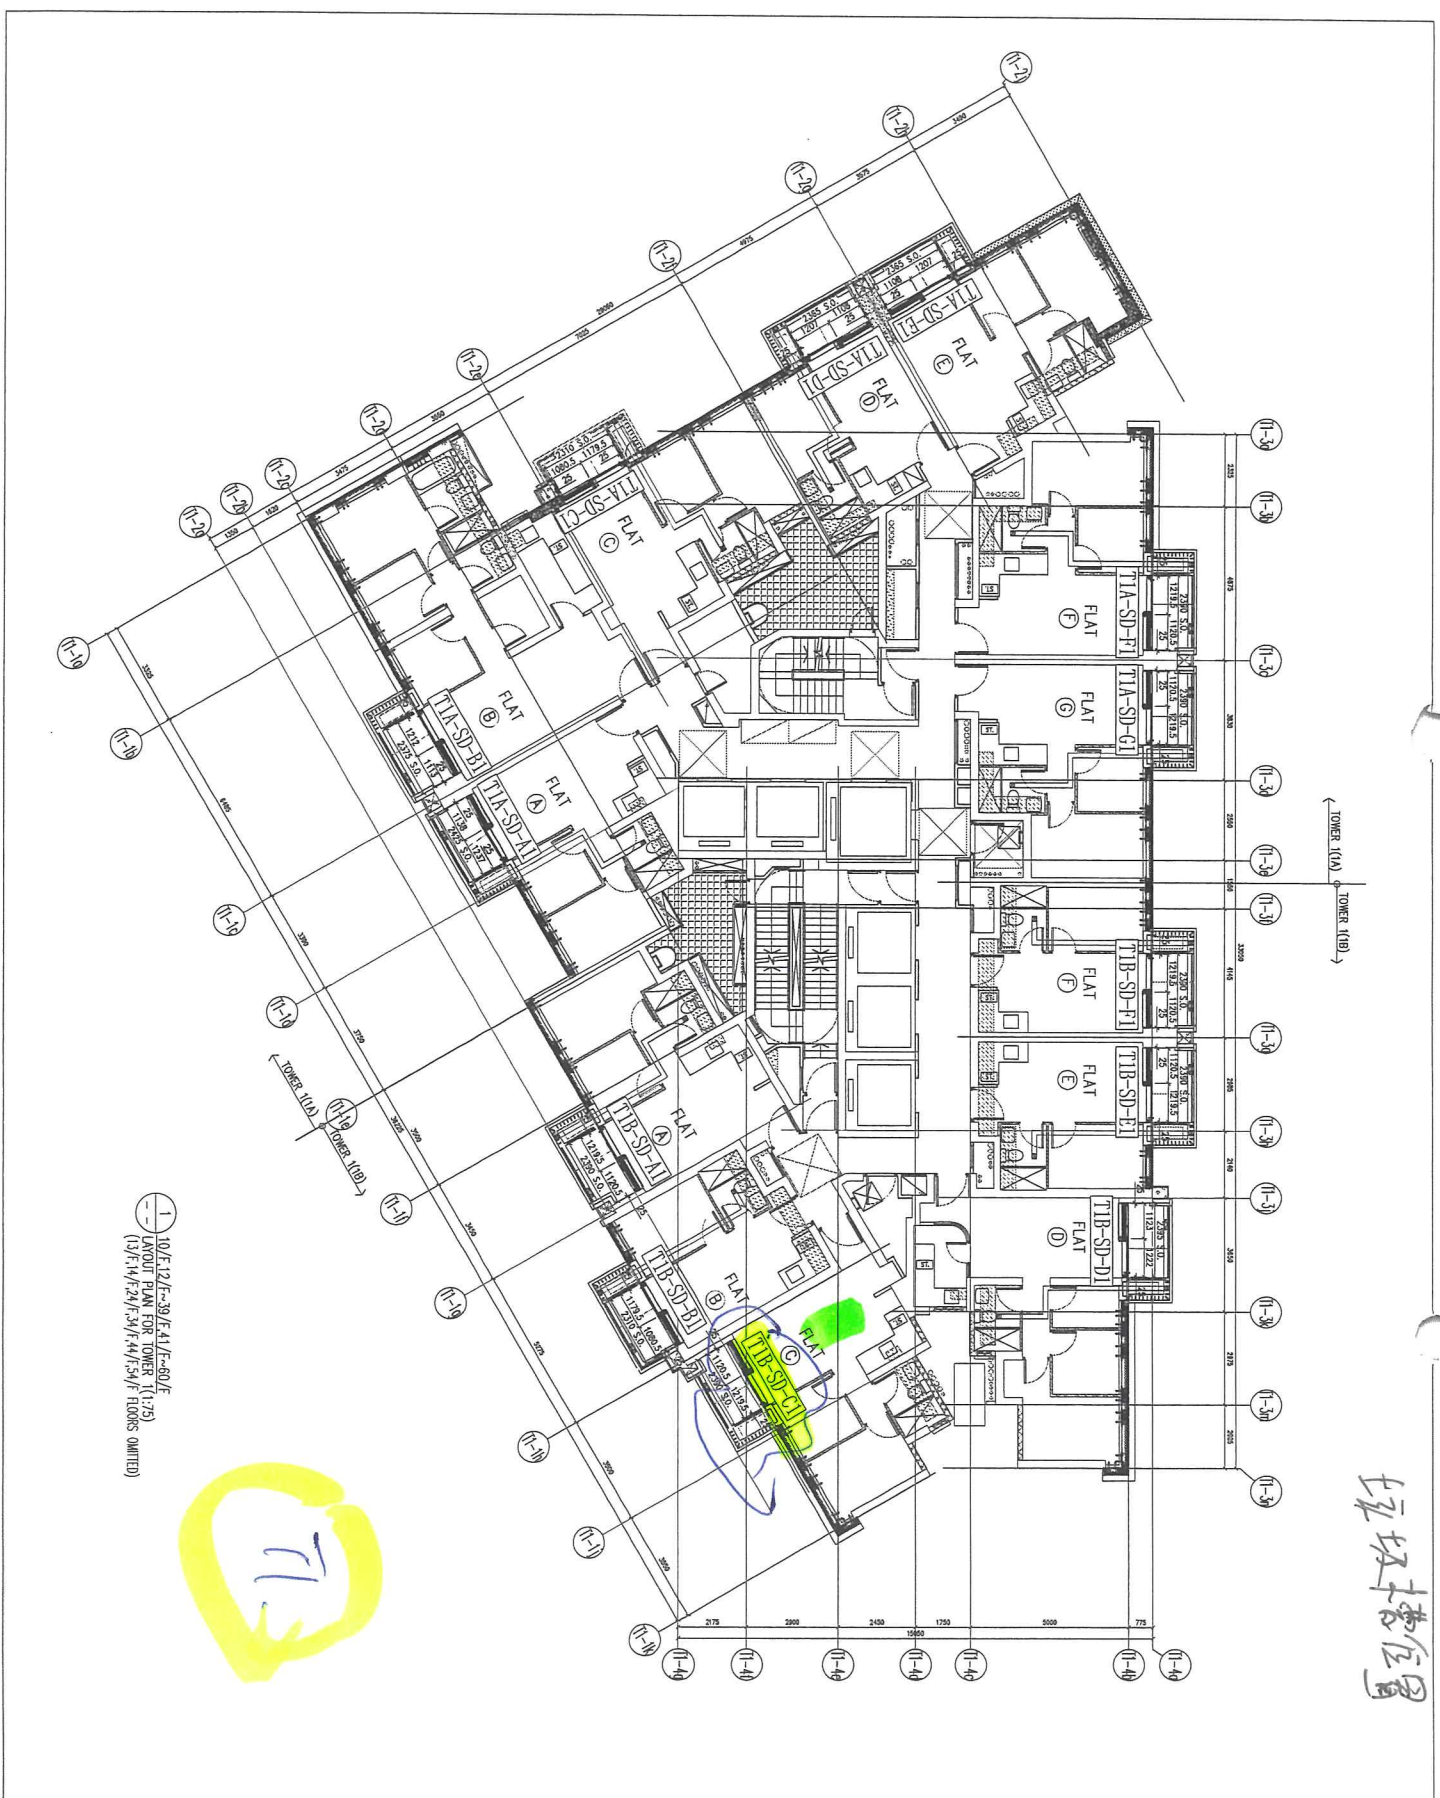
1
10/F,12/F~39/F,41/F~60/F
LAYOUT PLAN FOR TOWER 1(1:75)
(13/F,14/F,24/F,34/F,44/F,54/F FLOORS OMITTED)

T1A-SD-A1
FLAT
A

T1A-SD-B1
FLAT
B

T1A-SD-C1
FLAT
C

T1A-SD-D1
FLAT
D

T1A-SD-E1
FLAT
E

T1A-SD-F1
FLAT
F

T1A-SD-G1
FLAT
G

T1B-SD-A1
FLAT
A

T1B-SD-B1
FLAT
B

T1B-SD-C1
FLAT
C

T1B-SD-D1
FLAT
D

T1B-SD-E1
FLAT
E

T1B-SD-F1
FLAT
F

TOWER 1(1A)
TOWER 1(1B)

TOWER 1(1A)
TOWER 1(1B)

2300 S.O.
1219.5
1120.5
25

2365 S.O.
1207
1108
25

2310 S.O.
1080.5
1179.5

2375 S.O.
1217
1113

2175 2900 2450 1750 5000 775
15050

T1

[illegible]